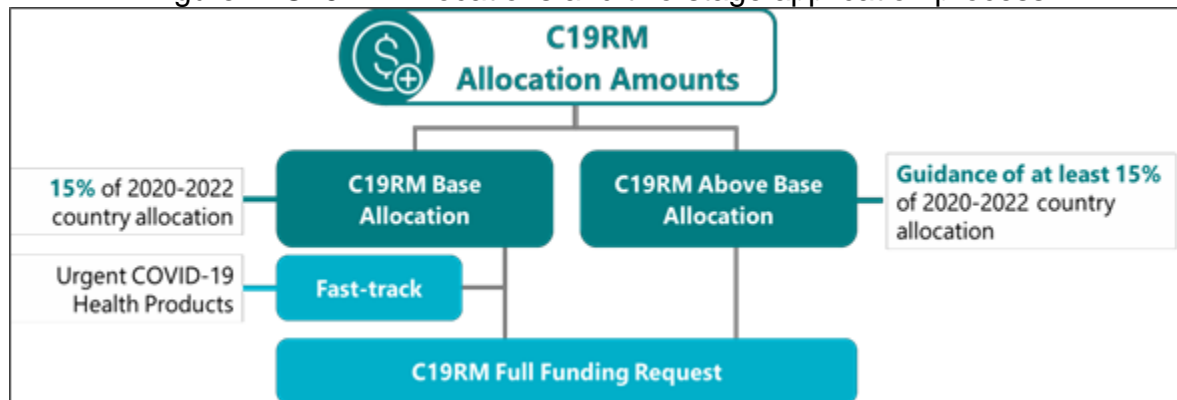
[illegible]

C19RM
Allocation Amounts

15% of 2020-2022 country allocation

C19RM Base Allocation

C19RM Above Base Allocation

Guidance of at least 15% of 2020-2022 country allocation

Urgent COVID-19 Health Products

Fast-track

C19RM Full Funding Request